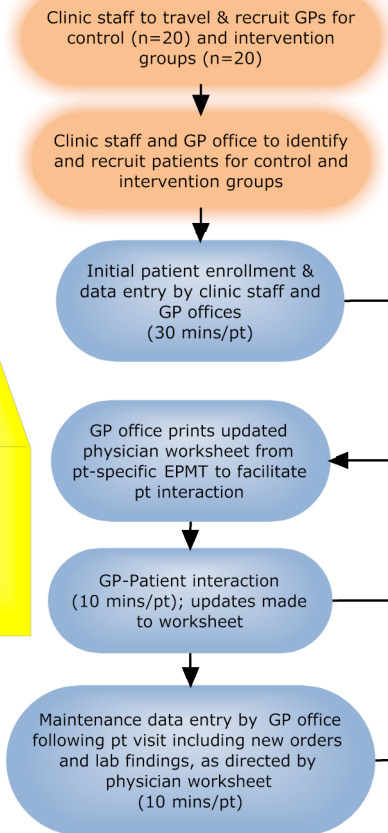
Clinic staff to travel & recruit GPs for control (n=20) and intervention groups (n=20)

Clinic staff and GP office to identify and recruit patients for control and intervention groups

Initial patient enrollment & data entry by clinic staff and GP offices (30 mins/pt)

GP office prints updated physician worksheet from pt-specific EPMT to facilitate pt interaction

GP-Patient interaction (10 mins/pt); updates made to worksheet

Maintenance data entry by GP office following pt visit including new orders and lab findings, as directed by physician worksheet (10 mins/pt)